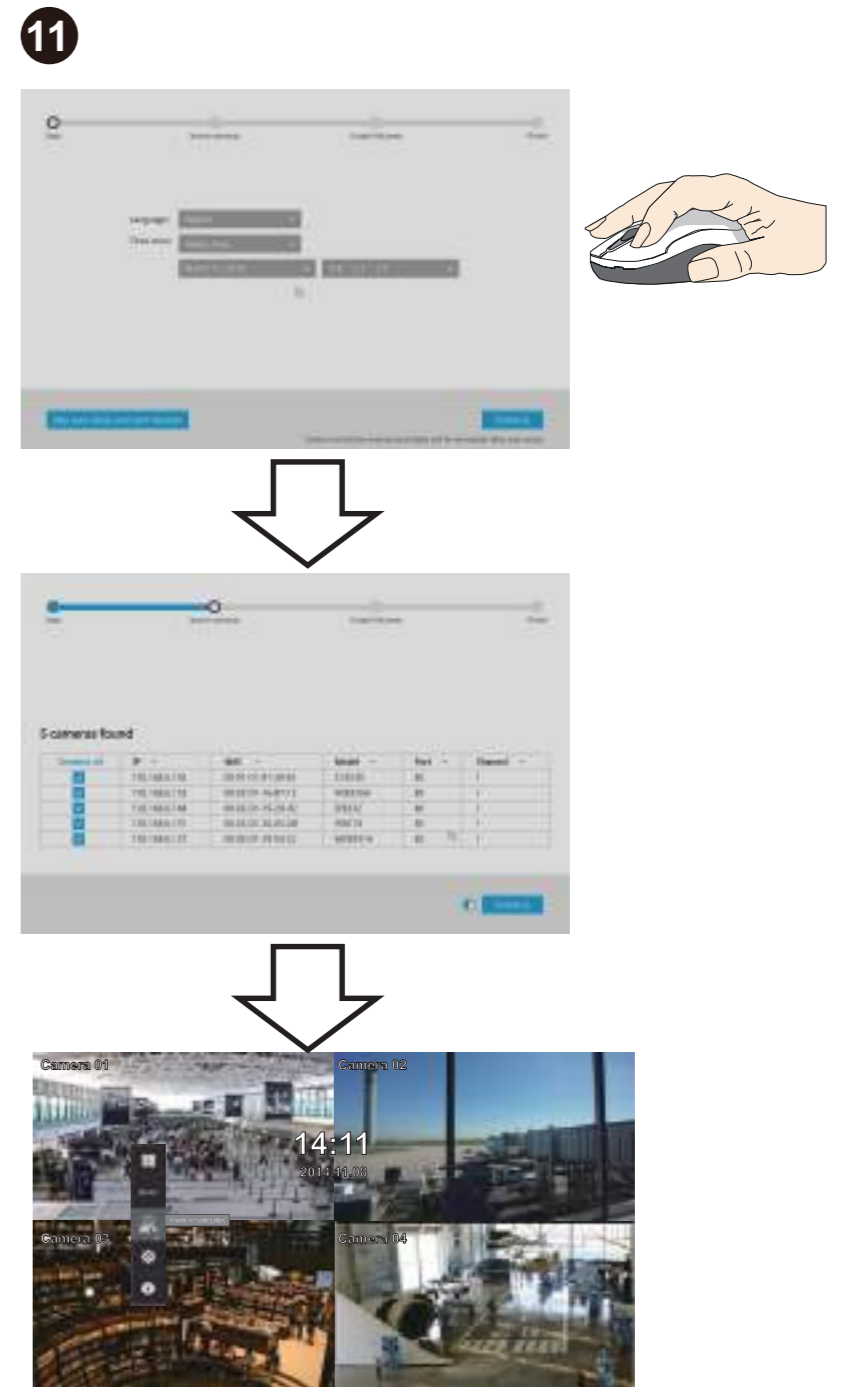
11

Language:
Time zone:

5 cameras found

| Deselect all | IP | MAC | Model | Port | Channel |
|---|---|---|---|---|---|
| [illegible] | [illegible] | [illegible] | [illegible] | 80 | 1 |
| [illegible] | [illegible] | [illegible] | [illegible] | 80 | 1 |
| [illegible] | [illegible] | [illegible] | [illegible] | 80 | 1 |
| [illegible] | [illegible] | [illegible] | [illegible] | 80 | 1 |
| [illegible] | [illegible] | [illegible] | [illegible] | 80 | 1 |

Camera 01
Camera 02
14:11
2014.11.08
Camera 03
Camera 04